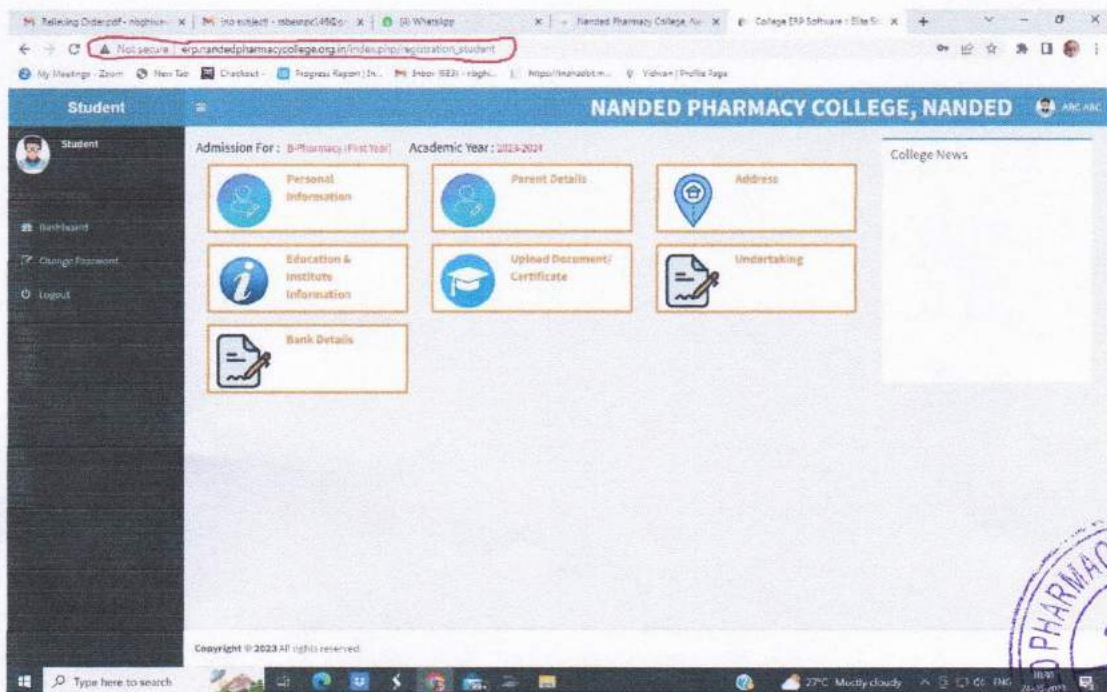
Relieving Order.pdf - nbghiue- | (no subject) - nbeenpc1460@ | (3) WhatsApp | Nanded Pharmacy College, Na | College ERP Software : Elite Sc

Not secure | erp.nandedpharmacycollege.org.in/index.php/registration_student

My Meetings - Zoom | New Tab | Checkout - | Progress Report | In.. | Inbox (583) - nbghi.. | https://mahadbt.m.. | Vidvan | Profile Page

Student

NANDED PHARMACY COLLEGE, NANDED

ABC ABC

Student

Dashboard

Change Password

Logout

Admission For : B-Pharmacy (First Year) Academic Year : 2023-2024

Personal Information

Parent Details

Address

Education & Institute Information

Upload Document/ Certificate

Undertaking

Bank Details

College News

Copyright © 2023 All rights reserved.

Type here to search

27°C Mostly cloudy ENG

PHARMA